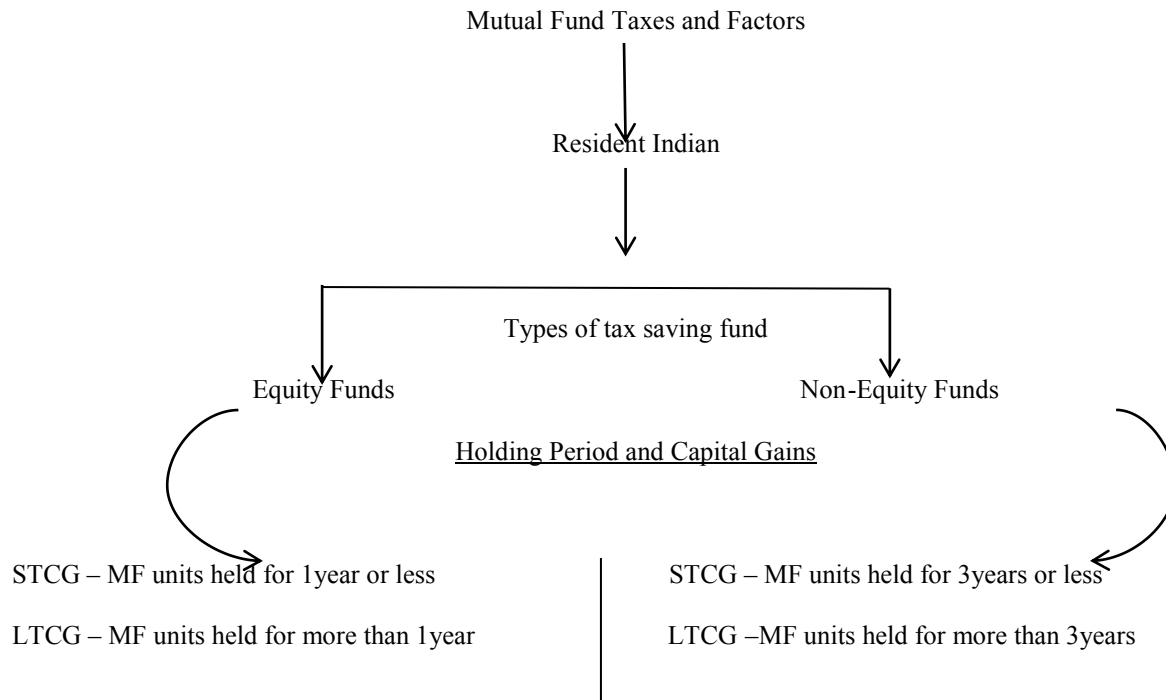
Mutual Fund Taxes and Factors

Resident Indian

Types of tax saving fund

Equity Funds

Non-Equity Funds

Holding Period and Capital Gains

STCG – MF units held for 1year or less

LTCG – MF units held for more than 1year

STCG – MF units held for 3years or less

LTCG –MF units held for more than 3years